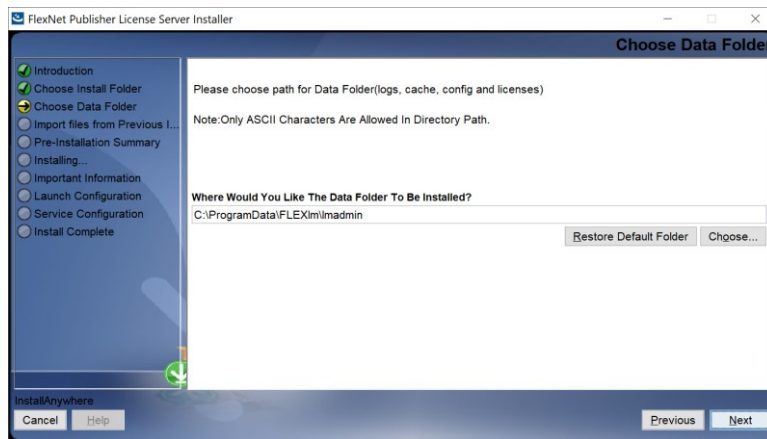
FlexNet Publisher License Server Installer

Choose Data Folde

Introduction
Choose Install Folder
Choose Data Folder
Import files from Previous I...
Pre-Installation Summary
Installing...
Important Information
Launch Configuration
Service Configuration
Install Complete

Please choose path for Data Folder(logs, cache, config and licenses)

Note:Only ASCII Characters Are Allowed In Directory Path.

Where Would You Like The Data Folder To Be Installed?

C:\ProgramData\FLEXlm\lmadmin

Restore Default Folder

Choose...

InstallAnywhere

Cancel

Help

Previous

Next